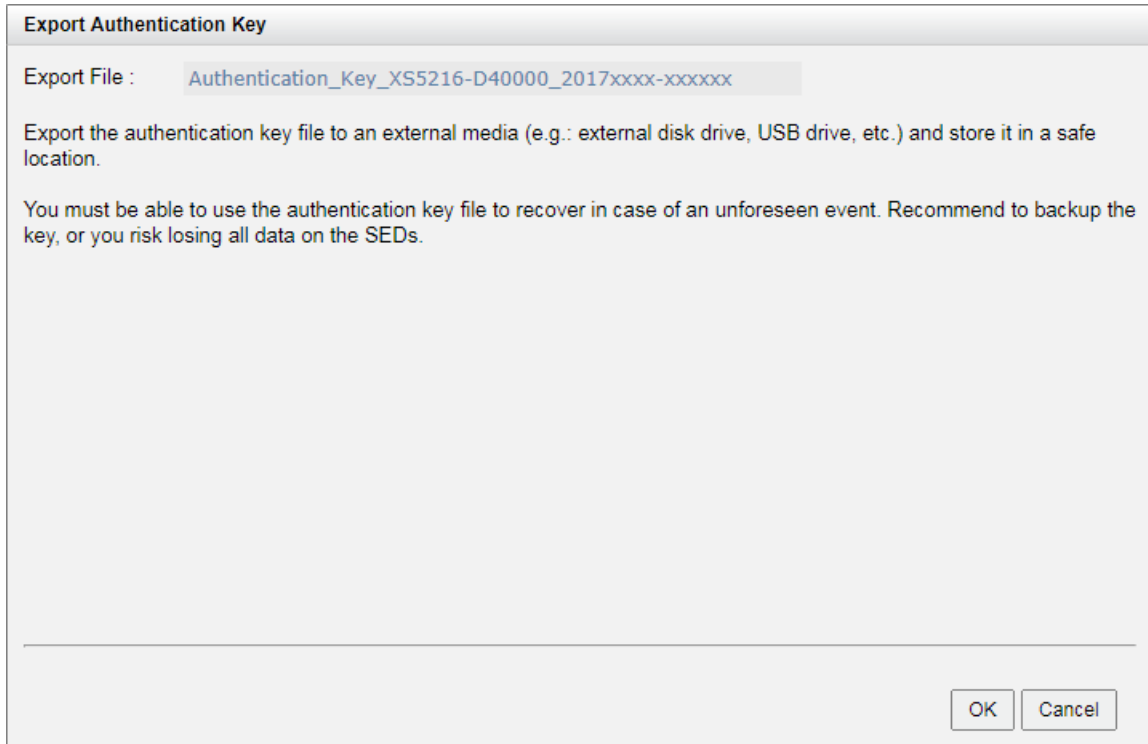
Export Authentication Key

Export File : Authentication_Key_XS5216-D40000_2017xxxx-xxxxxx

Export the authentication key file to an external media (e.g.: external disk drive, USB drive, etc.) and store it in a safe location.

You must be able to use the authentication key file to recover in case of an unforeseen event. Recommend to backup the key, or you risk losing all data on the SEDs.

OK Cancel